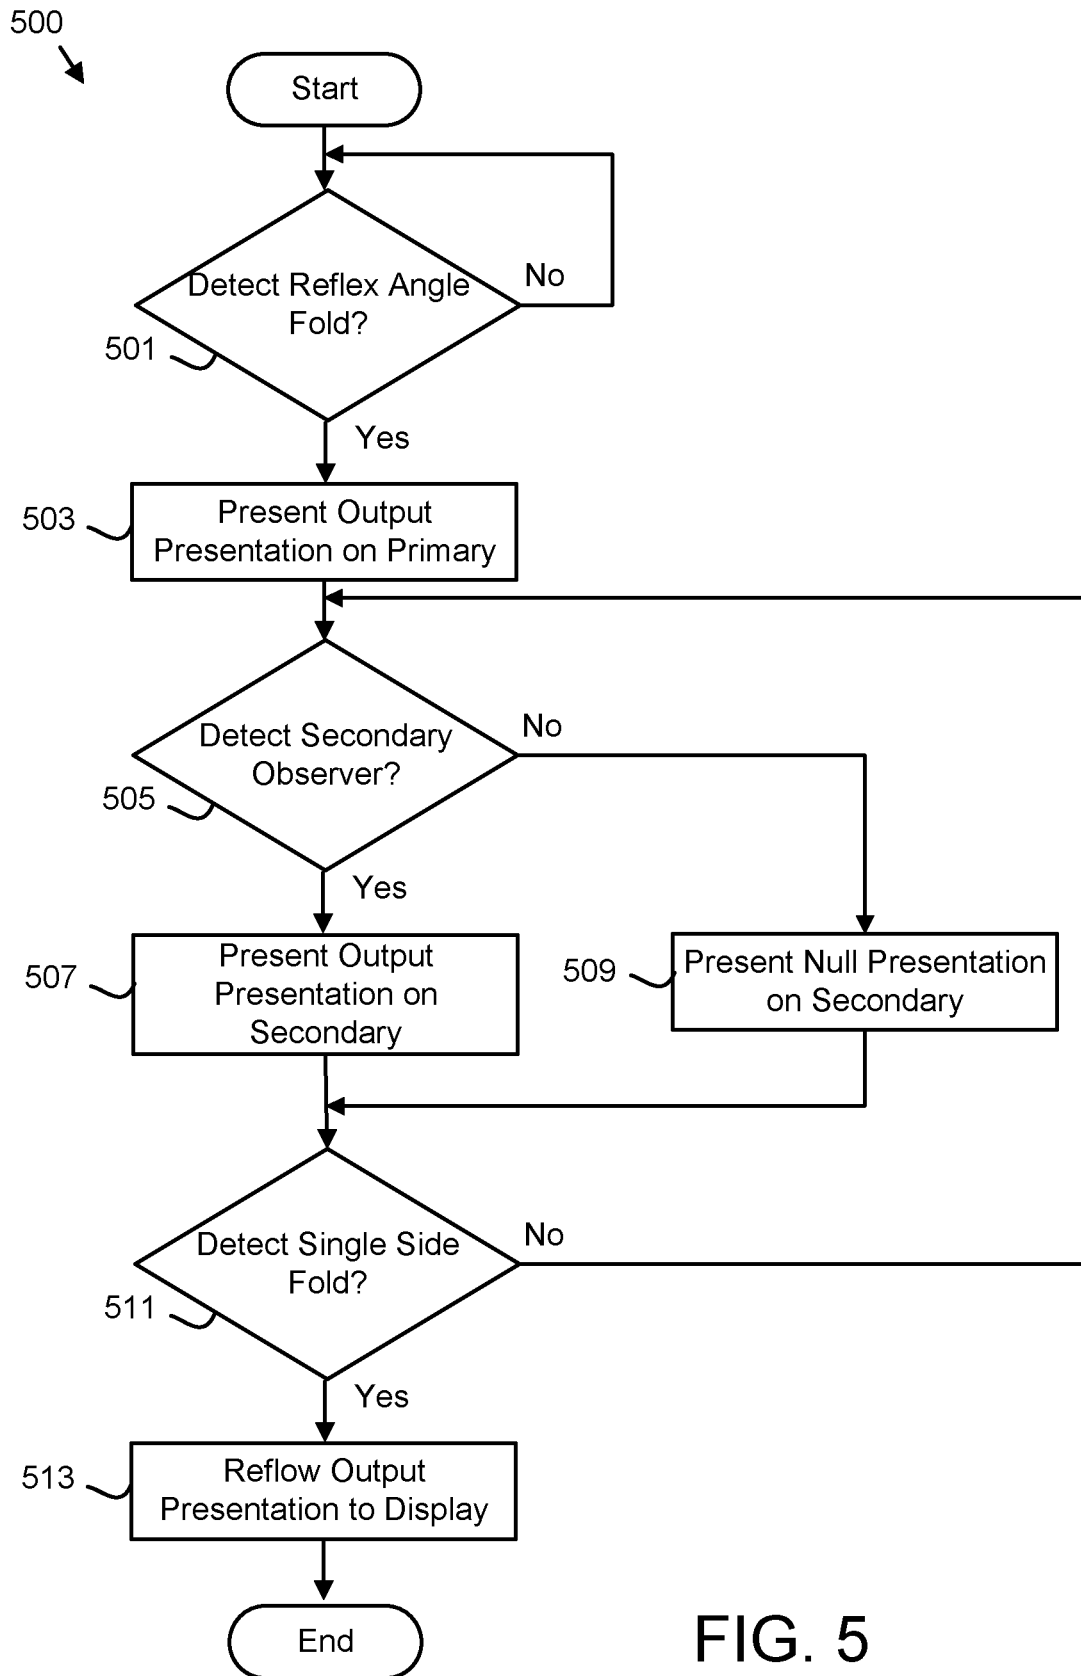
500

Start

Detect Reflex Angle Fold?

No

501

Yes

503

Present Output Presentation on Primary

Detect Secondary Observer?

No

505

Yes

507

Present Output Presentation on Secondary

509

Present Null Presentation on Secondary

Detect Single Side Fold?

No

511

Yes

513

Reflow Output Presentation to Display

End

FIG. 5